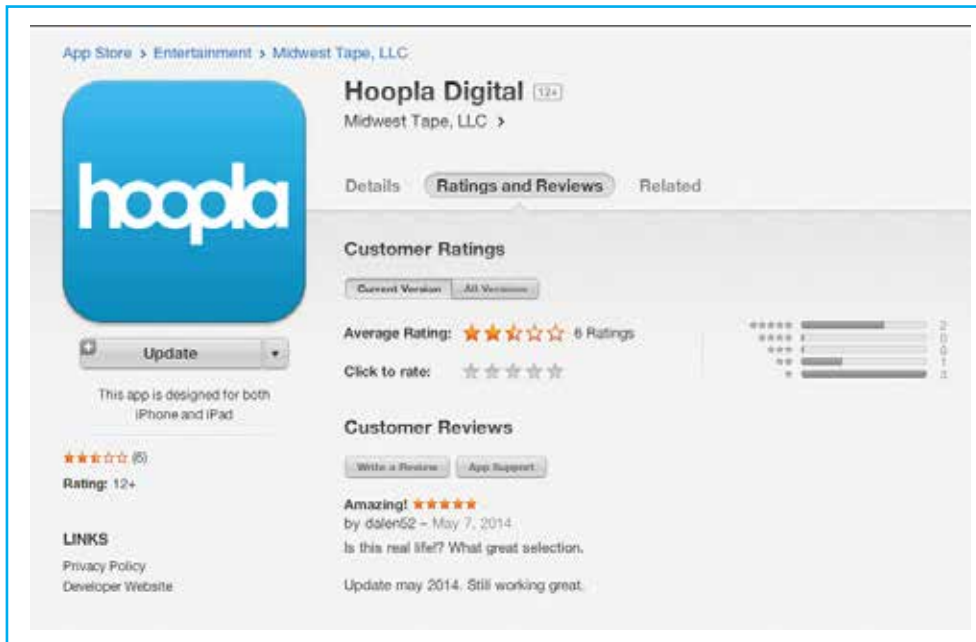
App Store > Entertainment > Midwest Tape, LLC

hoopla

Update

This app is designed for both iPhone and iPad

(6)

Rating: 12+

LINKS

Privacy Policy

Developer Website

Hoopla Digital 12+

Midwest Tape, LLC >

Details Ratings and Reviews Related

Customer Ratings

Current Version All Versions

Average Rating: 6 Ratings

Click to rate:

2
0
0
1
3

Customer Reviews

Write a Review App Support

Amazing!

by dalen52 – May 7, 2014

Is this real life!? What great selection.

Update may 2014. Still working great.